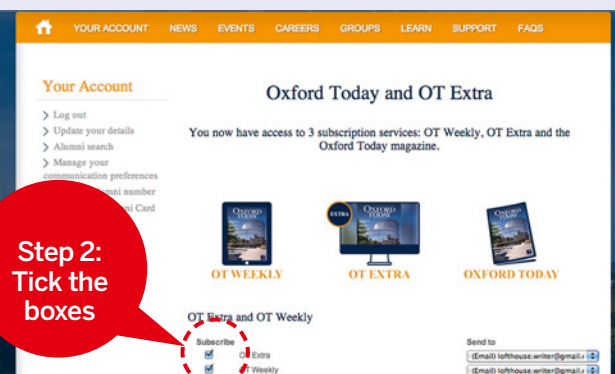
YOUR ACCOUNT NEWS EVENTS CAREERS GROUPS LEARN SUPPORT FAQS

Your Account

Log out
Update your details
Alumni search
Manage your communication preferences
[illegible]mni number
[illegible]ni Card

Oxford Today and OT Extra

You now have access to 3 subscription services: OT Weekly, OT Extra and the Oxford Today magazine.

OXFORD TODAY

EXTRA

OXFORD TODAY

OXFORD TODAY

OT WEEKLY

OT EXTRA

OXFORD TODAY

Step 2: Tick the boxes

OT Extra and OT Weekly

Subscribe

O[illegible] Extra

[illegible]T Weekly

Send to

(Email) lofthouse.writer@gmail.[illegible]

(Email) lofthouse.writer@gmail.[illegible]